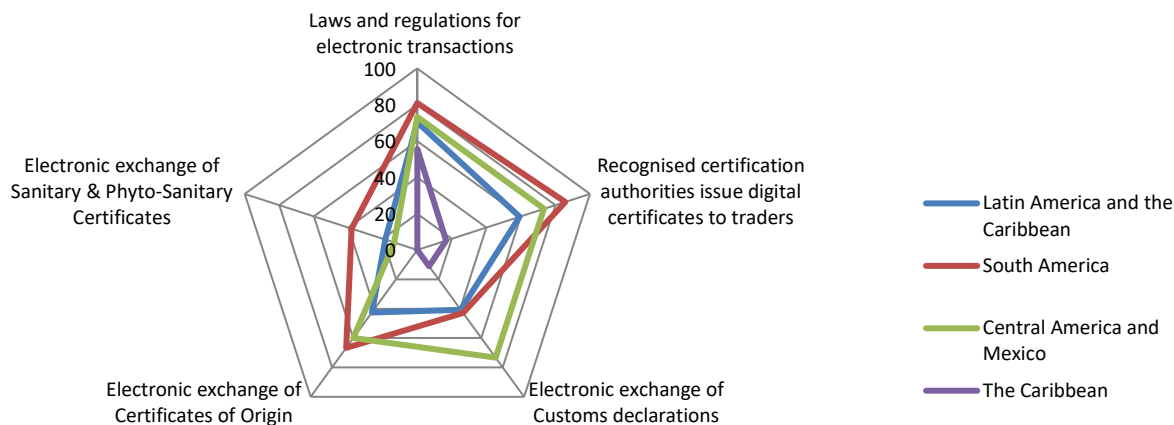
Laws and regulations for electronic transactions

100
80
60
40
20
0

Recognised certification authorities issue digital certificates to traders

Electronic exchange of Customs declarations

Electronic exchange of Certificates of Origin

Electronic exchange of Sanitary & Phyto-Sanitary Certificates

Latin America and the Caribbean
South America
Central America and Mexico
The Caribbean